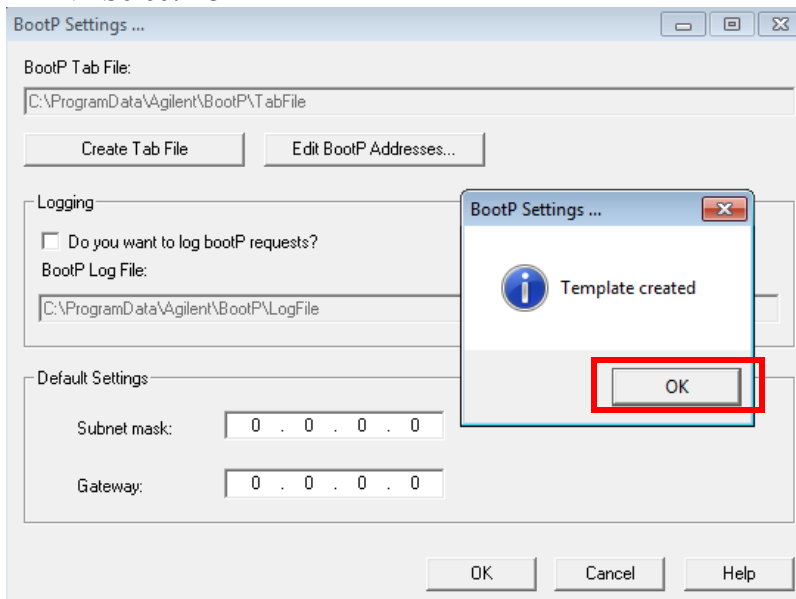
BootP Settings ...

BootP Tab File:

C:\ProgramData\Agilent\BootP\TabFile

Create Tab File

Edit BootP Addresses...

Logging

Do you want to log bootP requests?

BootP Log File:

C:\ProgramData\Agilent\BootP\LogFile

Default Settings

Subnet mask: 0 . 0 . 0 . 0

Gateway: 0 . 0 . 0 . 0

OK

Cancel

Help

BootP Settings ...

Template created

OK